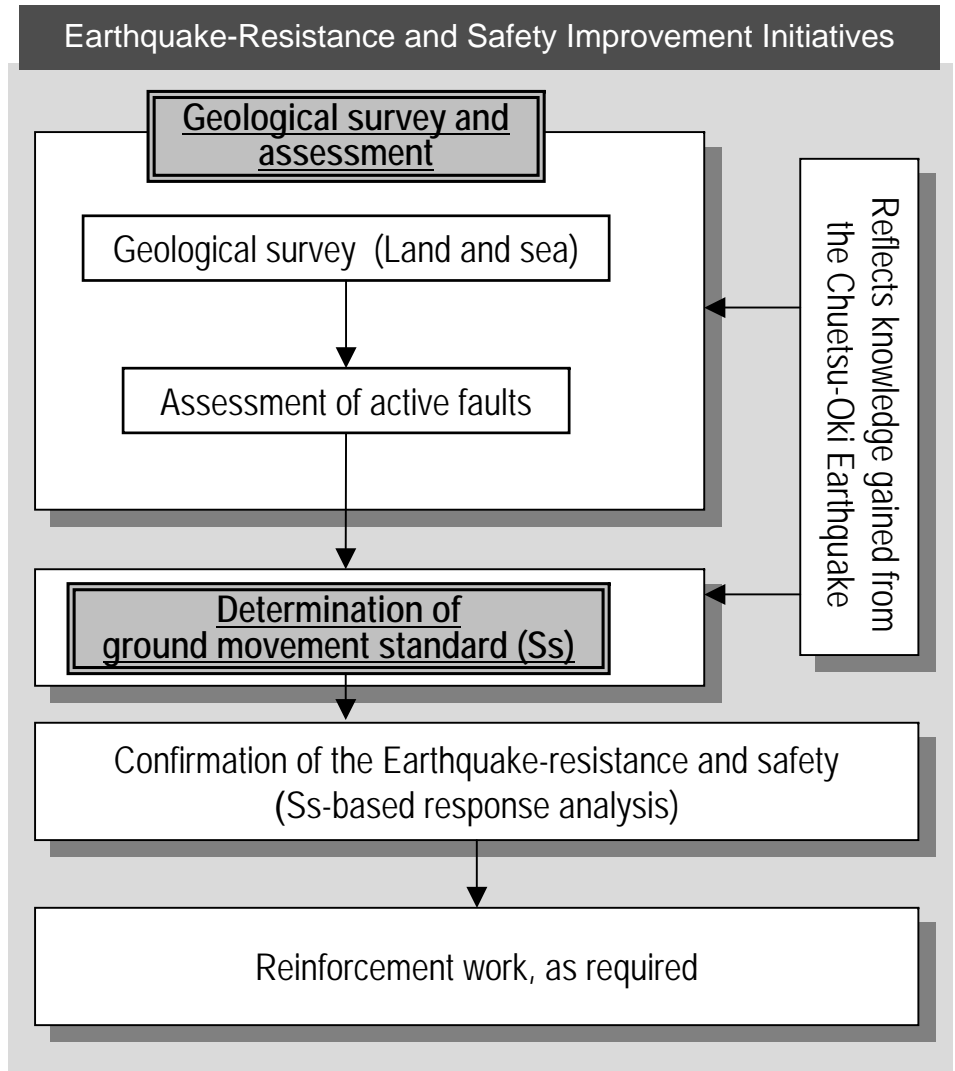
Earthquake-Resistance and Safety Improvement Initiatives

Geological survey and assessment

Geological survey (Land and sea)

Assessment of active faults

Reflects knowledge gained from the Chuetsu-Oki Earthquake

Determination of ground movement standard (Ss)

Confirmation of the Earthquake-resistance and safety (Ss-based response analysis)

Reinforcement work, as required